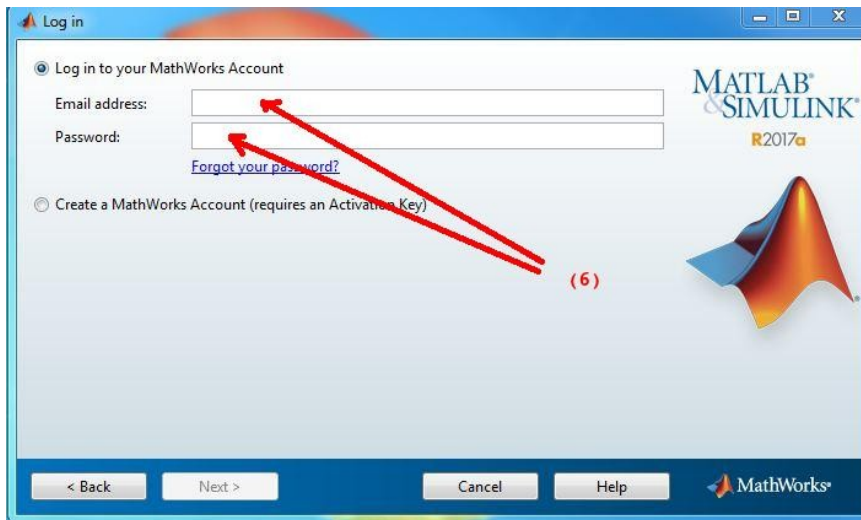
Log in

Log in to your MathWorks Account

Email address:

Password:

Forgot your password?

Create a MathWorks Account (requires an Activation Key)

MATLAB® & SIMULINK®

R2017a

(6)

< Back

Next >

Cancel

Help

MathWorks®